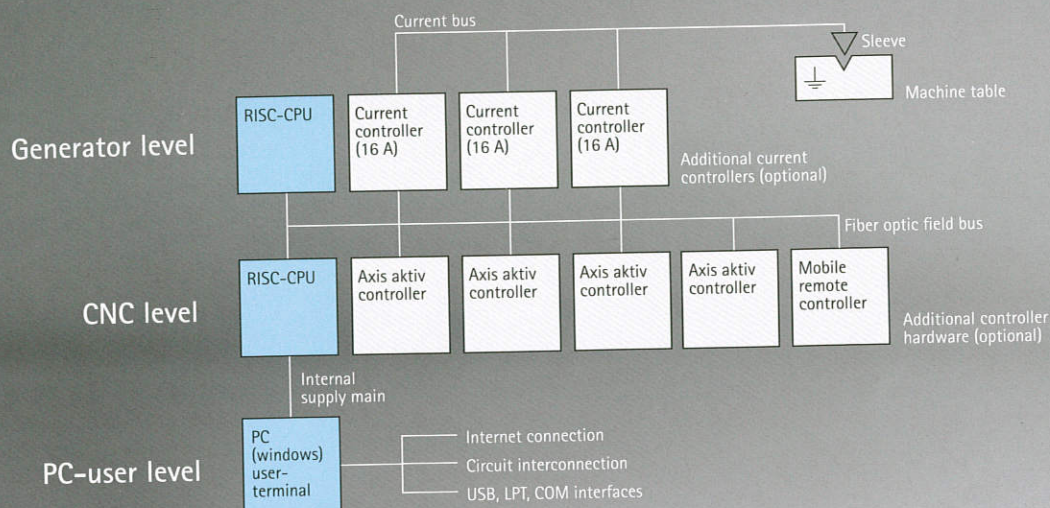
Current bus

Sleeve

Machine table

Generator level

RISC-CPU

Current controller (16 A)

Current controller (16 A)

Current controller (16 A)

Additional current controllers (optional)

Fiber optic field bus

CNC level

RISC-CPU

Axis aktiv controller

Axis aktiv controller

Axis aktiv controller

Axis aktiv controller

Mobile remote controller

Additional controller hardware (optional)

Internal supply main

PC-user level

PC (windows) user-terminal

Internet connection

Circuit interconnection

USB, LPT, COM interfaces